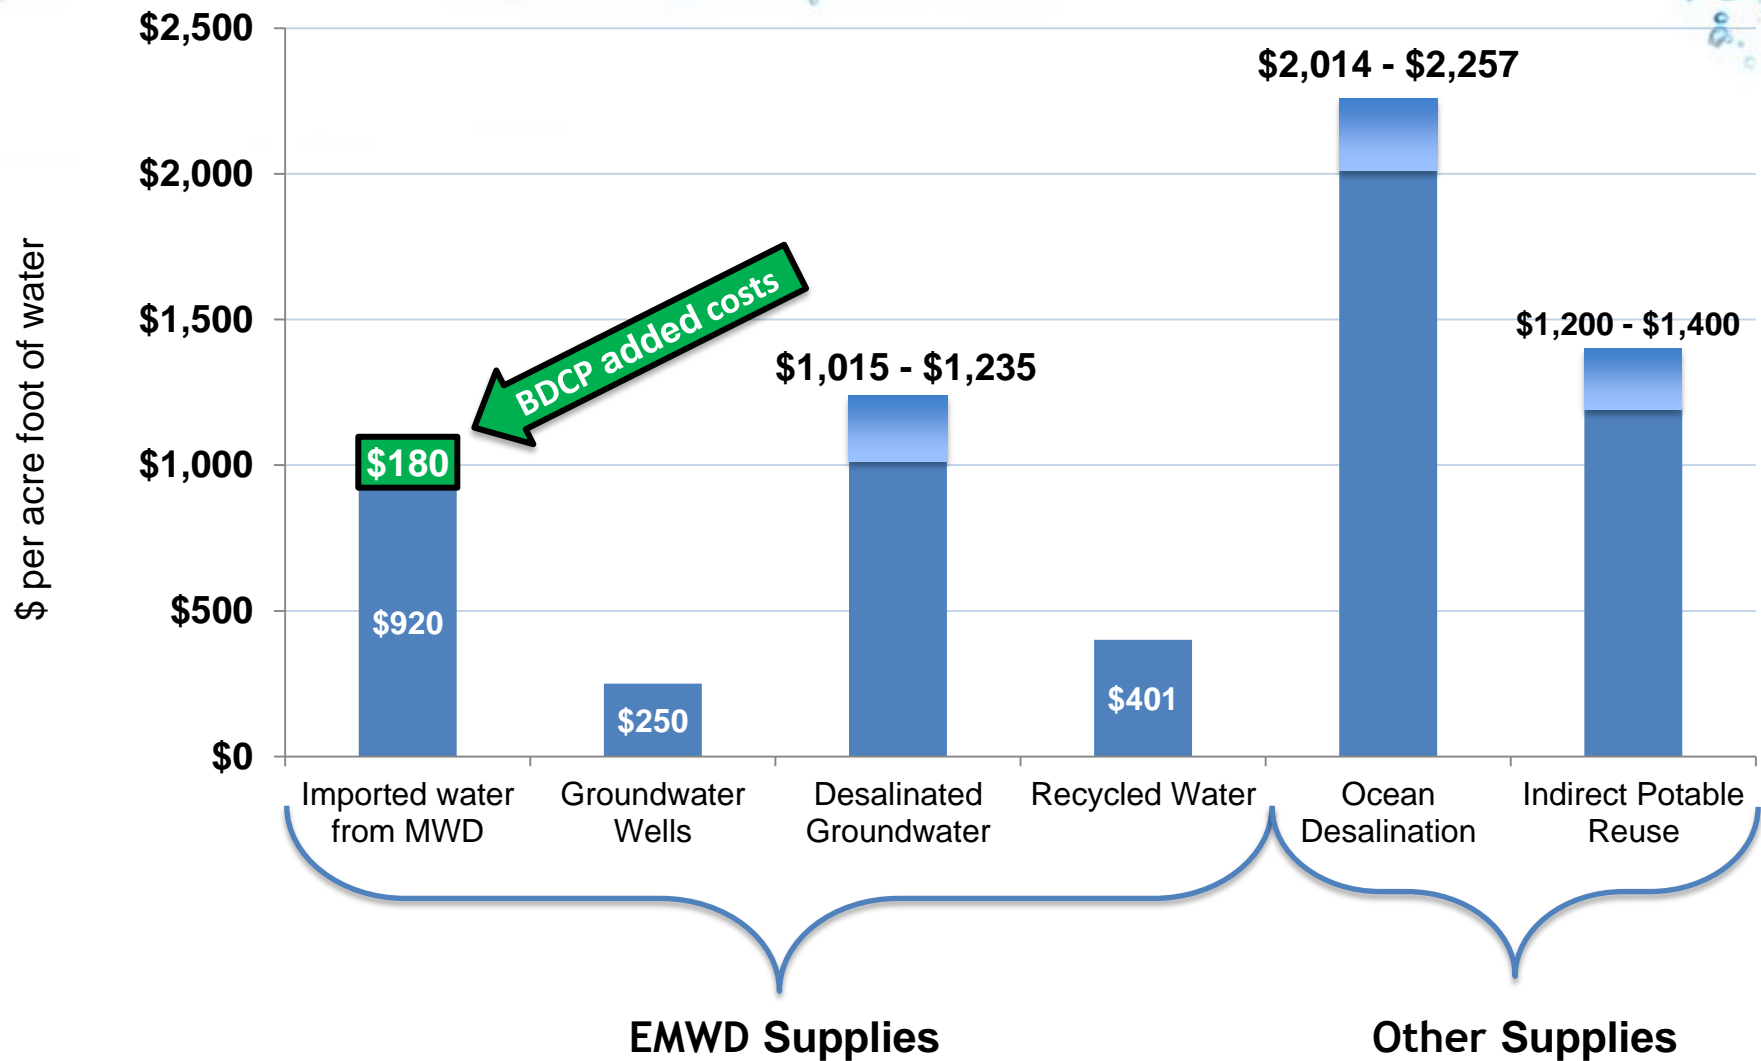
$ per acre foot of water

$2,500
$2,000
$1,500
$1,000
$500
$0

$180
BDCP added costs
$920
$250
$1,015 - $1,235
$401
$2,014 - $2,257
$1,200 - $1,400

Imported water from MWD
Groundwater Wells
Desalinated Groundwater
Recycled Water
Ocean Desalination
Indirect Potable Reuse

EMWD Supplies
Other Supplies